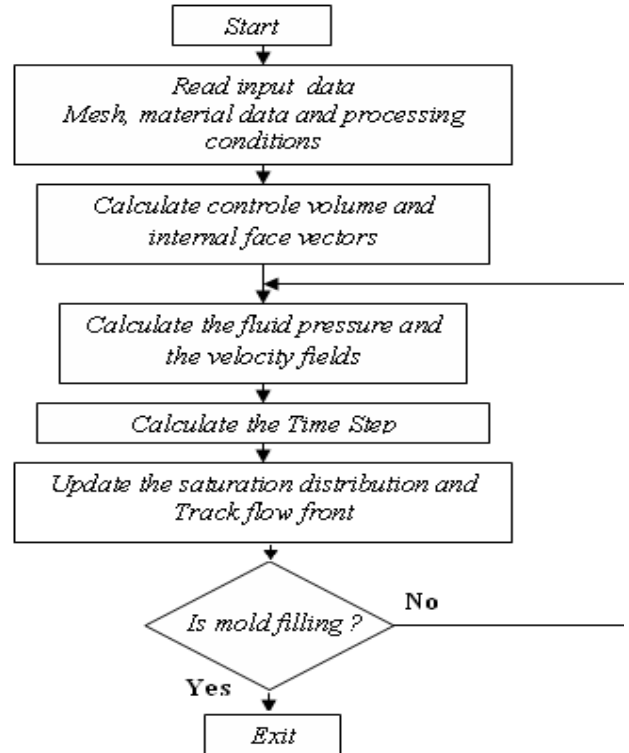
Start

Read input data
Mesh, material data and processing conditions

Calculate controle volume and internal face vectors

Calculate the fluid pressure and the velocity fields

Calculate the Time Step

Update the saturation distribution and Track flow front

Is mold filling ?

No

Yes

Exit